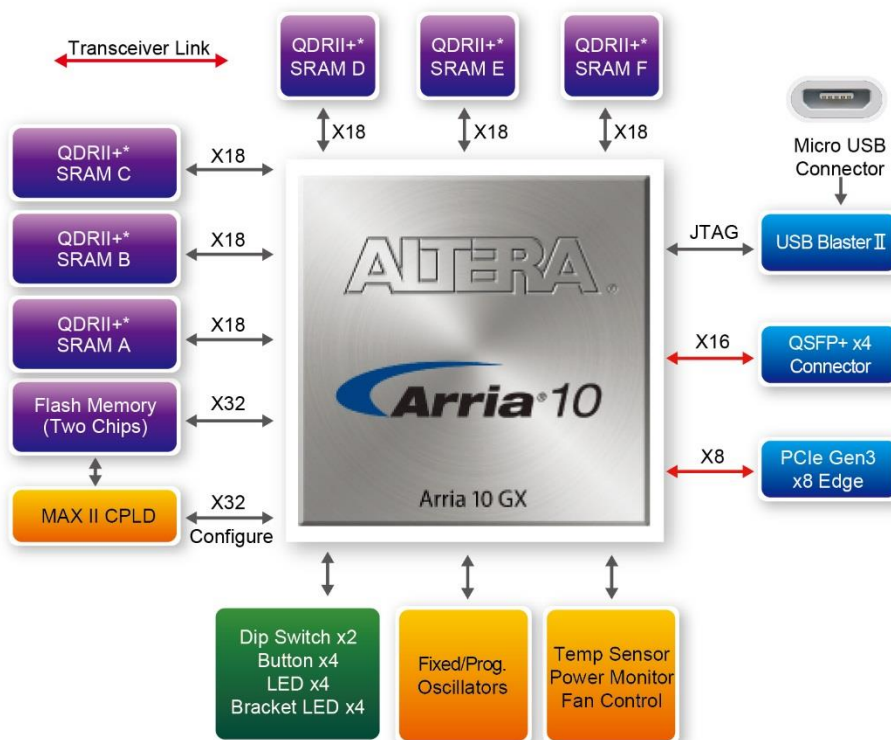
Transceiver Link

QDRII+* SRAM D

QDRII+* SRAM E

QDRII+* SRAM F

X18

X18

X18

Micro USB Connector

QDRII+* SRAM C

X18

QDRII+* SRAM B

X18

QDRII+* SRAM A

X18

Flash Memory (Two Chips)

X32

MAX II CPLD

X32

Configure

ALTERA

Arria 10

Arria 10 GX

JTAG

USB Blaster II

X16

QSFP+ x4 Connector

X8

PCIe Gen3 x8 Edge

Dip Switch x2
Button x4
LED x4
Bracket LED x4

Fixed/Prog. Oscillators

Temp Sensor
Power Monitor
Fan Control